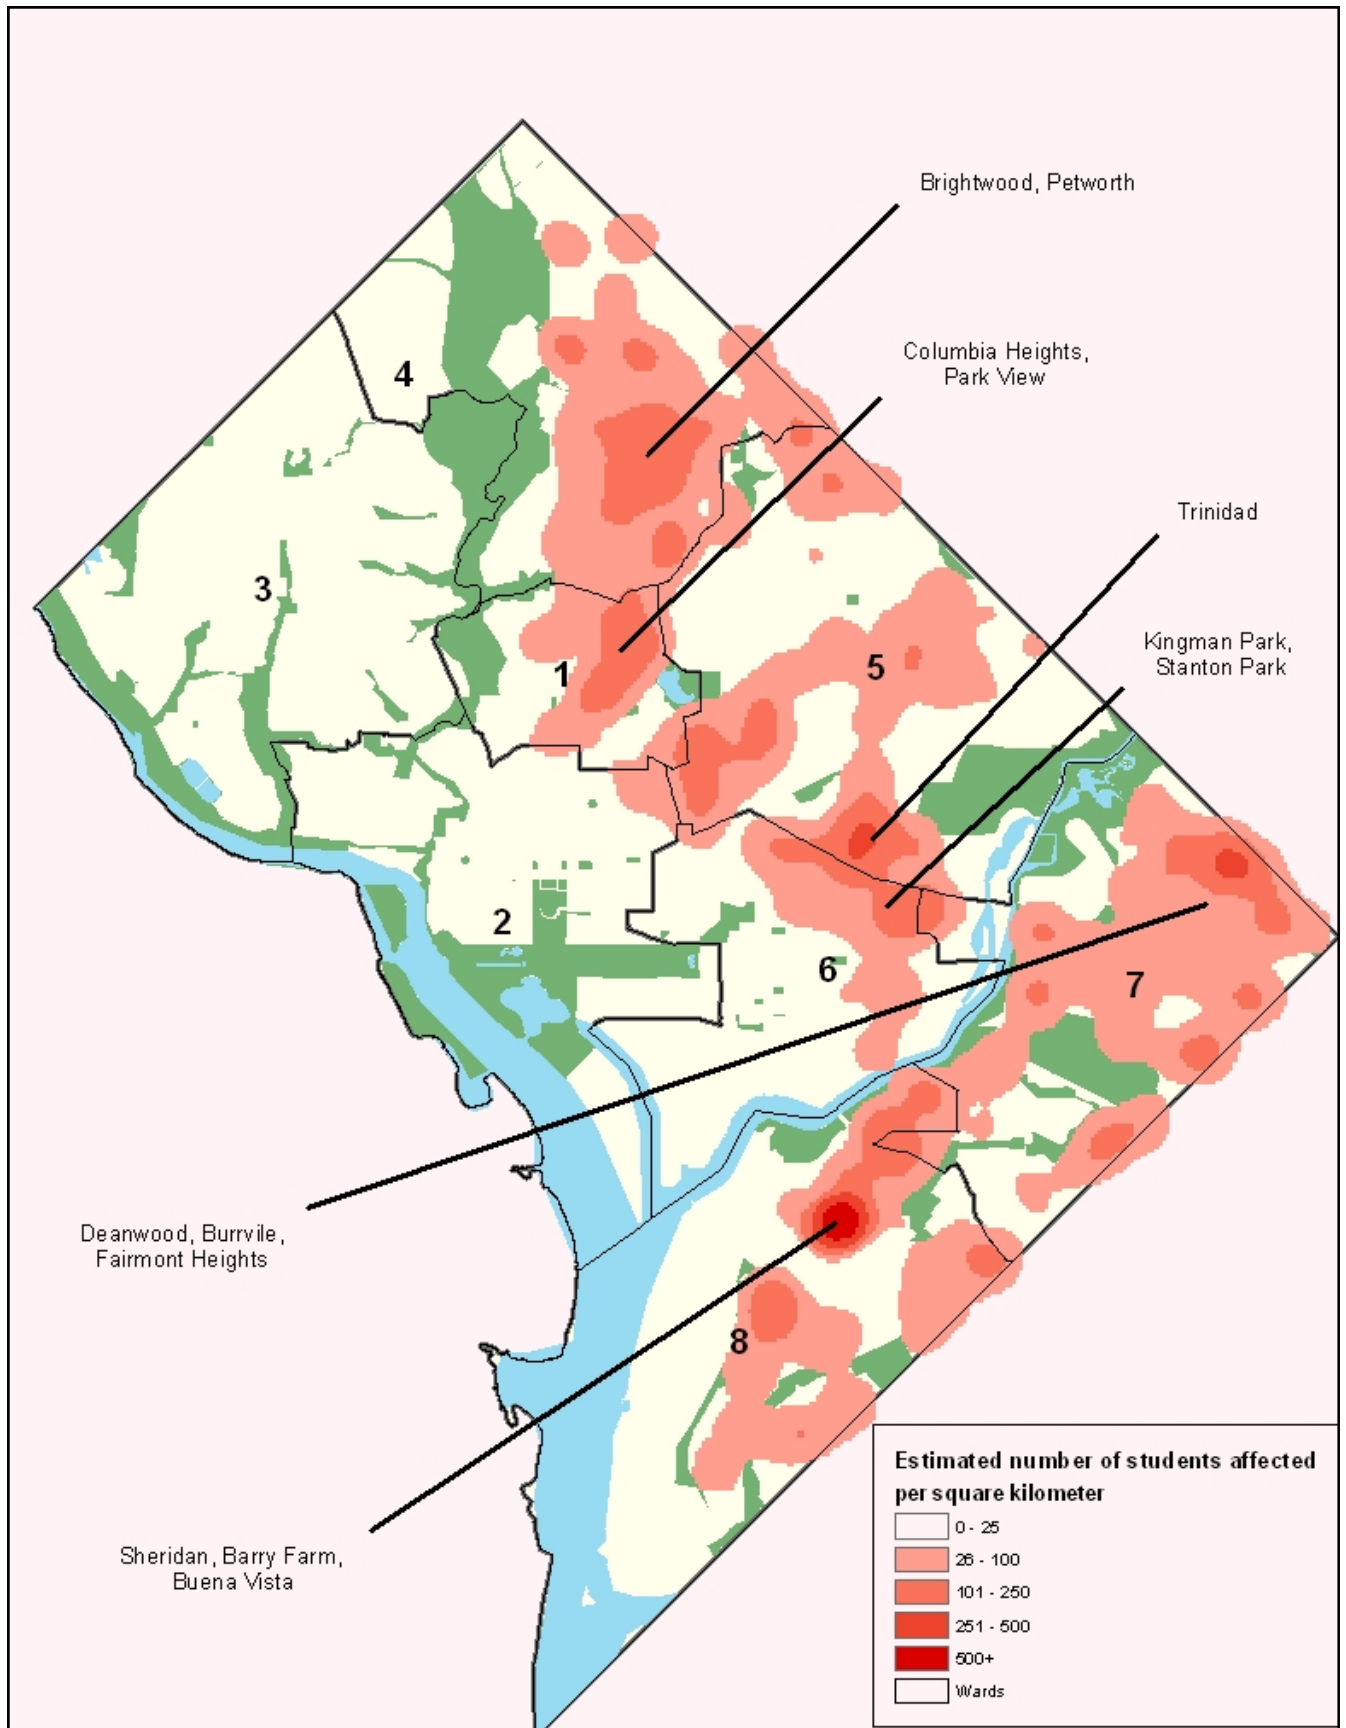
Brightwood, Petworth

Columbia Heights, Park View

Trinidad

Kingman Park, Stanton Park

4

3

1

5

2

6

7

8

Deanwood, Burrvile, Fairmont Heights

Sheridan, Barry Farm, Buena Vista

Estimated number of students affected per square kilometer

0 - 25
26 - 100
101 - 250
251 - 500
500+
Wards